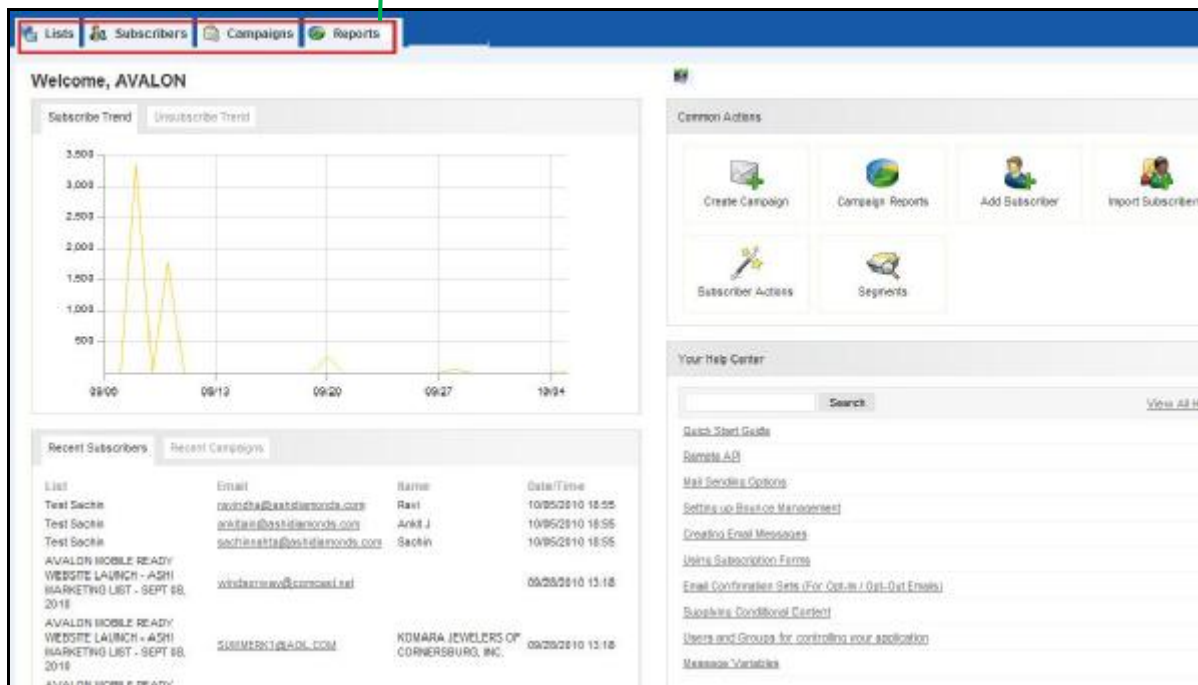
Lists | Subscribers | Campaigns | Reports

Welcome, AVALON

Subscribe Trend | Unsubscribe Trend

3,500
3,000
2,500
2,000
1,500
1,000
500

09/06 09/13 09/20 09/27 10/04

Recent Subscribers | Recent Campaigns

| List | Email | Name | Date/Time |
|---|---|---|---|
| Test Sachin | ravindha@ashidiamonds.com | Ravi | 10/05/2010 18:55 |
| Test Sachin | ankitaj@ashidiamonds.com | Ankit J | 10/05/2010 18:55 |
| Test Sachin | sachinakta@ashidiamonds.com | Sachin | 10/05/2010 18:55 |
| AVALON MOBILE READY WEBSITE LAUNCH - ASHI MARKETING LIST - SEPT 08, 2010 | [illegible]@comcast.net | | 09/28/2010 13:18 |
| AVALON MOBILE READY WEBSITE LAUNCH - ASHI MARKETING LIST - SEPT 08, 2010 | SUMMERK1@AOL.COM | KOMARA JEWELERS OF CORNERSBURG, INC. | 09/28/2010 13:18 |
| AVALON MOBILE READY | | | |

Common Actions

Create Campaign
Campaign Reports
Add Subscriber
Import Subscriber
Subscriber Actions
Segments

Your Help Center

Search
View All H

Quick Start Guide
Remote API
Mail Sending Options
Setting up Bounce Management
Creating Email Messages
Using Subscription Forms
Email Confirmation Sets (For Opt-in / Opt-Out Emails)
Supplying Conditional Content
Users and Groups for controlling your application
Message Variables